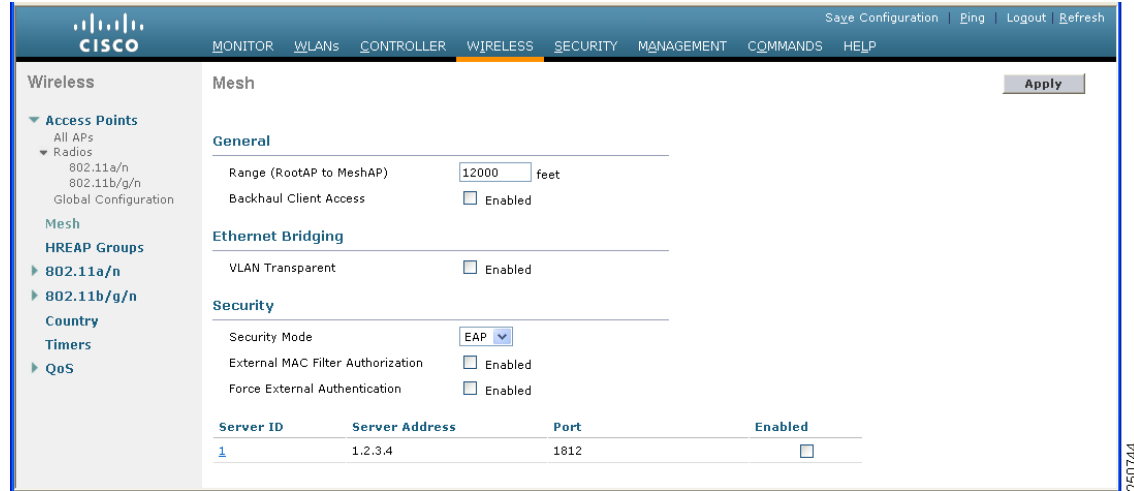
cisco

Save Configuration | Ping | Logout | Refresh

MONITOR WLANs CONTROLLER WIRELESS SECURITY MANAGEMENT COMMANDS HELP

Wireless

Access Points
All APs
Radios
802.11a/n
802.11b/g/n
Global Configuration
Mesh
HREAP Groups
802.11a/n
802.11b/g/n
Country
Timers
QoS

Mesh

Apply

General

Range (RootAP to MeshAP) 12000 feet
Backhaul Client Access Enabled

Ethernet Bridging

VLAN Transparent Enabled

Security

Security Mode EAP
External MAC Filter Authorization Enabled
Force External Authentication Enabled

| Server ID | Server Address | Port | Enabled |
|---|---|---|---|
| 1 | 1.2.3.4 | 1812 | |

250744